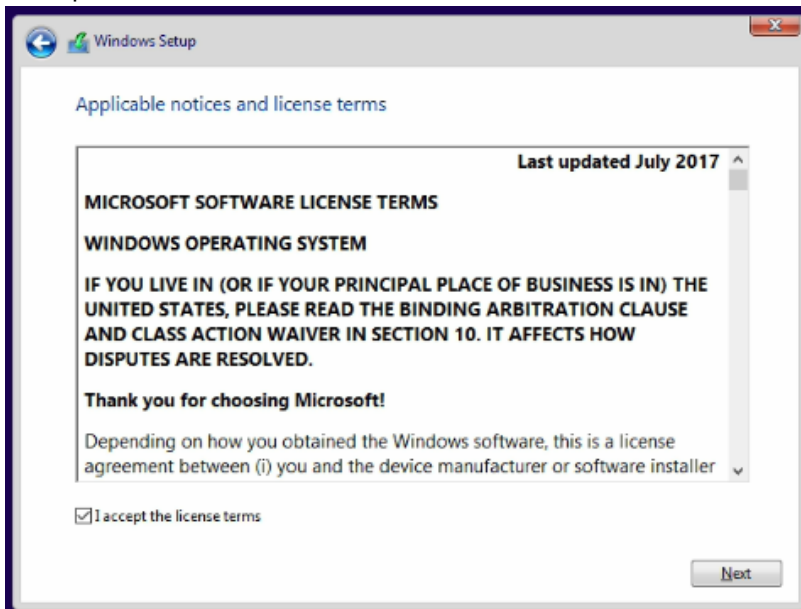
Windows Setup

Applicable notices and license terms

Last updated July 2017

MICROSOFT SOFTWARE LICENSE TERMS

WINDOWS OPERATING SYSTEM

IF YOU LIVE IN (OR IF YOUR PRINCIPAL PLACE OF BUSINESS IS IN) THE UNITED STATES, PLEASE READ THE BINDING ARBITRATION CLAUSE AND CLASS ACTION WAIVER IN SECTION 10. IT AFFECTS HOW DISPUTES ARE RESOLVED.

Thank you for choosing Microsoft!

Depending on how you obtained the Windows software, this is a license agreement between (i) you and the device manufacturer or software installer

I accept the license terms

Next